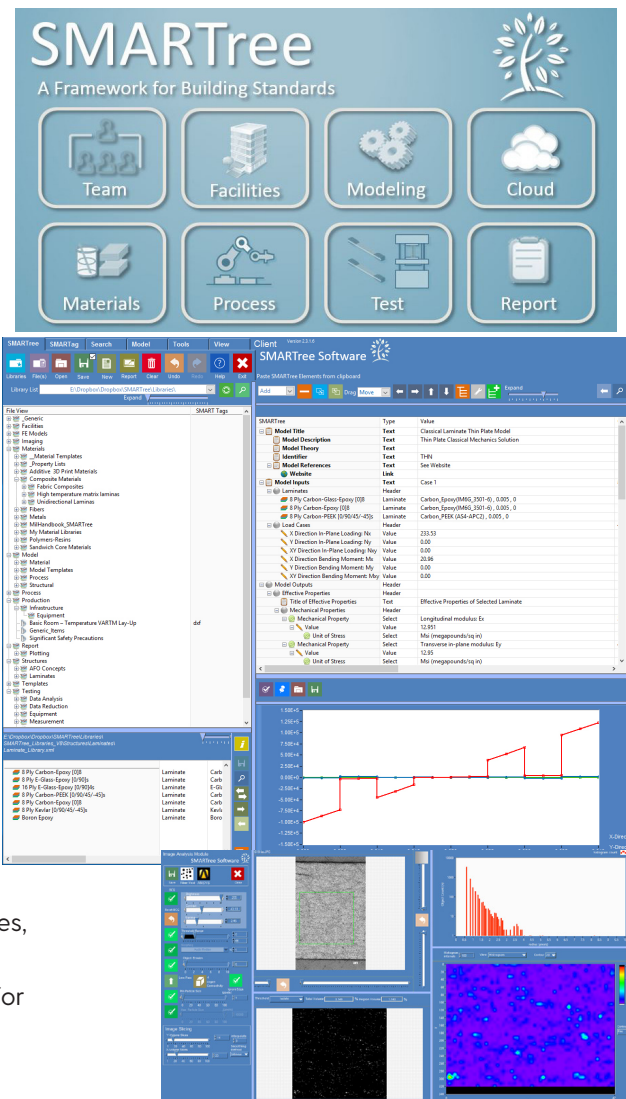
SMARTree
A Framework for Building Standards

Team
Facilities
Modeling
Cloud
Materials
Process
Test
Report

SMARTree SMARTag Search Model Tools View

Libraries Files Open Save New Report Clear Undo Redo Help Exit

Library List E:\Dropbox\Dropbox\SMARTree\Libraries\

Expand

File View SMART Tags

_Generic
Facilities
FE Models
Imaging
Materials
_Material Templates
_Property Lists
Additive 3D Print Materials
Composite Materials
Fabric Composites
High temperature matrix laminas
Unidirectional Laminas
Fibers
Metals
MilHandbook_SMARTree
My Material Libraries
Polymers-Resins
Sandwich Core Materials
Model
Material
Model Templates
Process
Structural
Process
Production
Infrastructure
Equipment
Basic Room – Temperature VARTM Lay-Up dsf
Generic_Items
Significant Safety Precautions
Report
Plotting
Structures
AFO Concepts
Laminates
Templates
Testing
Data Analysis
Data Reduction
Equipment
Measurement

E:\Dropbox\Dropbox\SMARTree\Libraries\SMARTree_Libraries_V8\Structures\Laminates\Laminate_Library.xml

8 Ply Carbon-Epoxy [0]8 Laminate Carb
8 Ply E-Glass-Epoxy [0/90]s Laminate Carb
16 Ply E-Glass-Epoxy [0/90]4s Laminate E-Gla
8 Ply Carbon-PEEK [0/90/45/-45]s Laminate Carb
8 Ply Carbon-Epoxy [0]8 Laminate Carb
8 Ply Kevlar [0/90/45/-45]s Laminate Kevla
Boron Epoxy Laminate Boro

Client
SMARTree Software

Paste SMARTree Elements from clipboard

Add Drag Move Expand

| SMARTree | Type | Value |
|---|---|---|
| Model Title | Text | Classical Laminate Thin Plate Model |
| Model Description | Text | Thin Plate Classical Mechanics Solution |
| Model Theory | Text | |
| Identifier | Text | THN |
| Model References | Text | See Website |
| Website | Link | |
| Model Inputs | Text | Case 1 |
| Laminates | Header | |
| 8 Ply Carbon-Glass-Epoxy [0]8 | Laminate | Carbon_Epoxy(IM6G_3501-6) , 0.005 , 0 |
| 8 Ply Carbon-Epoxy [0]8 | Laminate | Carbon_Epoxy(IM6G_3501-6) , 0.005 , 0 |
| 8 Ply Carbon-PEEK [0/90/45/-45]s | Laminate | Carbon_PEEK (AS4-APC2) , 0.005 , 0 |
| Load Cases | Header | |
| X Direction In-Plane Loading: Nx | Value | 233.33 |
| Y Direction In-Plane Loading: Ny | Value | 0.00 |
| XY Direction In-Plane Loading: Nxy | Value | 0.00 |
| X Direction Bending Moment: Mx | Value | 20.96 |
| Y Direction Bending Moment: My | Value | 0.00 |
| XY Direction Bending Moment: Mxy | Value | 0.00 |
| Model Outputs | Header | |
| Effective Properties | Header | |
| Title of Effective Properties | Text | Effective Properties of Selected Laminate |
| Mechanical Properties | Header | |
| Mechanical Property | Select | Longitudinal modulus: Ex |
| Value | Value | 12.851 |
| Unit of Stress | Select | Msi (megapounds/sq in) |
| Mechanical Property | Select | Transverse in-plane modulus: Ey |
| Value | Value | 12.95 |
| Unit of Stress | Select | Msi (megapounds/sq in) |

1.50E+5
1.25E+5
1.00E+5
7.50E+4
5.00E+4
2.50E+4
0.00E+0
-2.50E+4
-5.00E+4
-7.50E+4
-1.00E+5
-1.25E+5
-1.50E+5
X-Direc

Image Analysis Module
SMARTree Software

es,

or